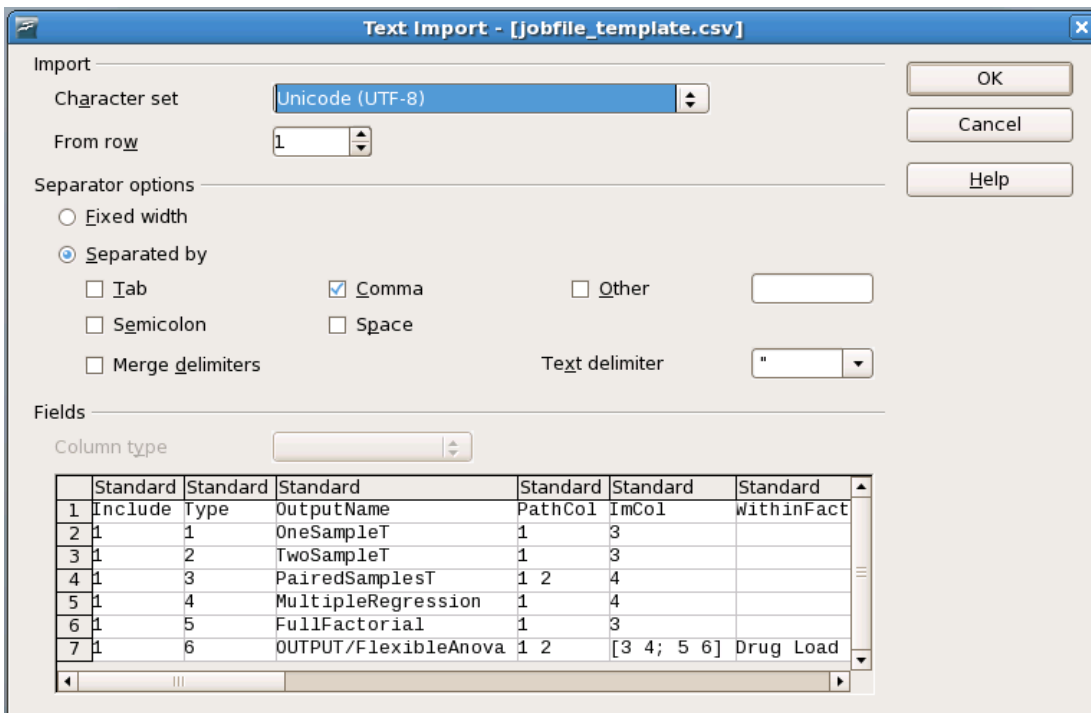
Text Import - [jobfile_template.csv]

Import

Character set Unicode (UTF-8)

From row 1

Separator options

Fixed width

Separated by

Tab

Comma

Other

Semicolon

Space

Merge delimiters

Text delimiter "

Fields

Column type

| | Standard | Standard | Standard | Standard | Standard | Standard |
|---|---|---|---|---|---|---|
| 1 | Include | Type | OutputName | PathCol | ImCol | WithinFact |
| 2 | 1 | 1 | OneSampleT | 1 | 3 | |
| 3 | 1 | 2 | TwoSampleT | 1 | 3 | |
| 4 | 1 | 3 | PairedSamplesT | 1 2 | 4 | |
| 5 | 1 | 4 | MultipleRegression | 1 | 4 | |
| 6 | 1 | 5 | FullFactorial | 1 | 3 | |
| 7 | 1 | 6 | OUTPUT/FlexibleAnova | 1 2 | [3 4; 5 6] | Drug Load |

OK

Cancel

Help